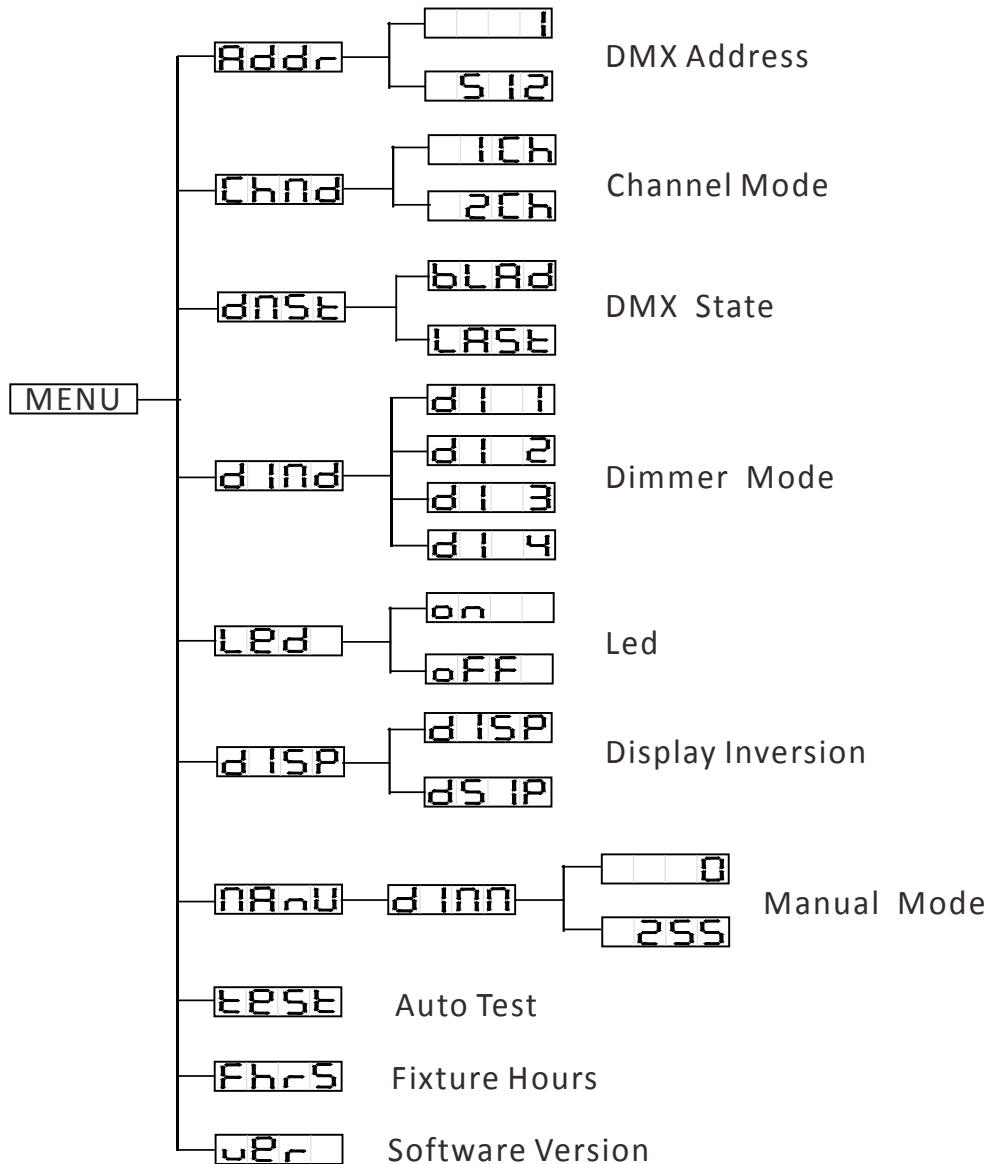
MENU

Addr
1
512
DMX Address

ChMd
1Ch
2Ch
Channel Mode

dMSt
bLAd
LASt
DMX State

dIMd
d1 1
d1 2
d1 3
d1 4
Dimmer Mode

LEd
on
oFF
Led

dISP
dISP
dSIP
Display Inversion

MAnU
dIMM
0
255
Manual Mode

tESt
Auto Test

FhrS
Fixture Hours

uEr
Software Version